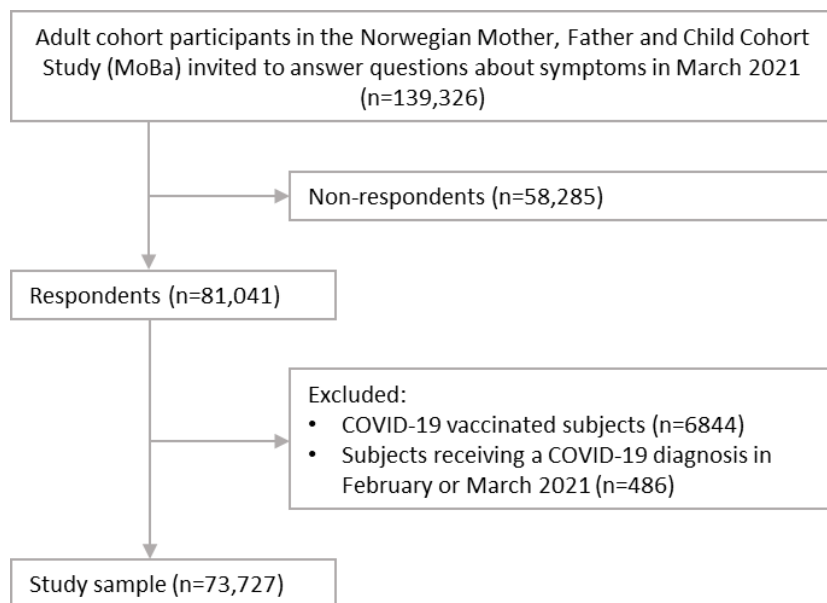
Adult cohort participants in the Norwegian Mother, Father and Child Cohort Study (MoBa) invited to answer questions about symptoms in March 2021 (n=139,326)

Non-respondents (n=58,285)

Respondents (n=81,041)

Excluded:
• COVID-19 vaccinated subjects (n=6844)
• Subjects receiving a COVID-19 diagnosis in February or March 2021 (n=486)

Study sample (n=73,727)